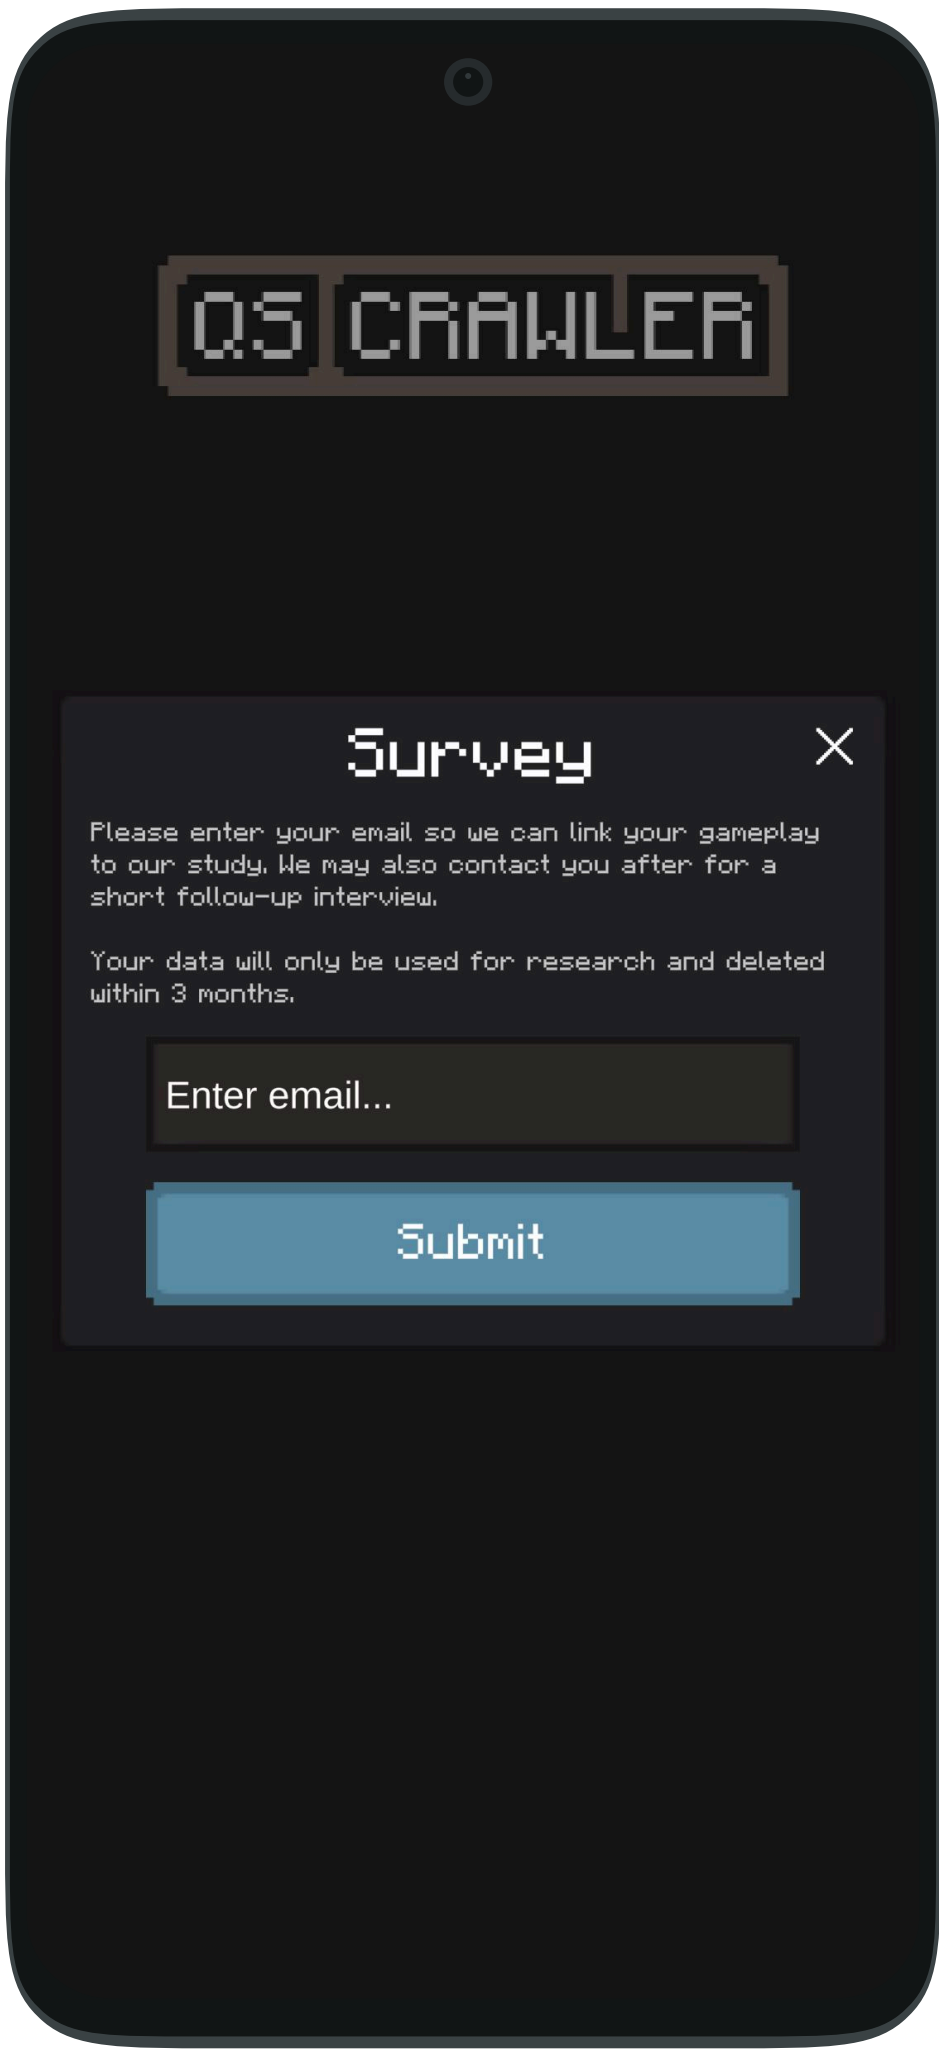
QS CRAWLER

Survey

Please enter your email so we can link your gameplay to our study. We may also contact you after for a short follow-up interview.

Your data will only be used for research and deleted within 3 months.

Enter email...

Submit